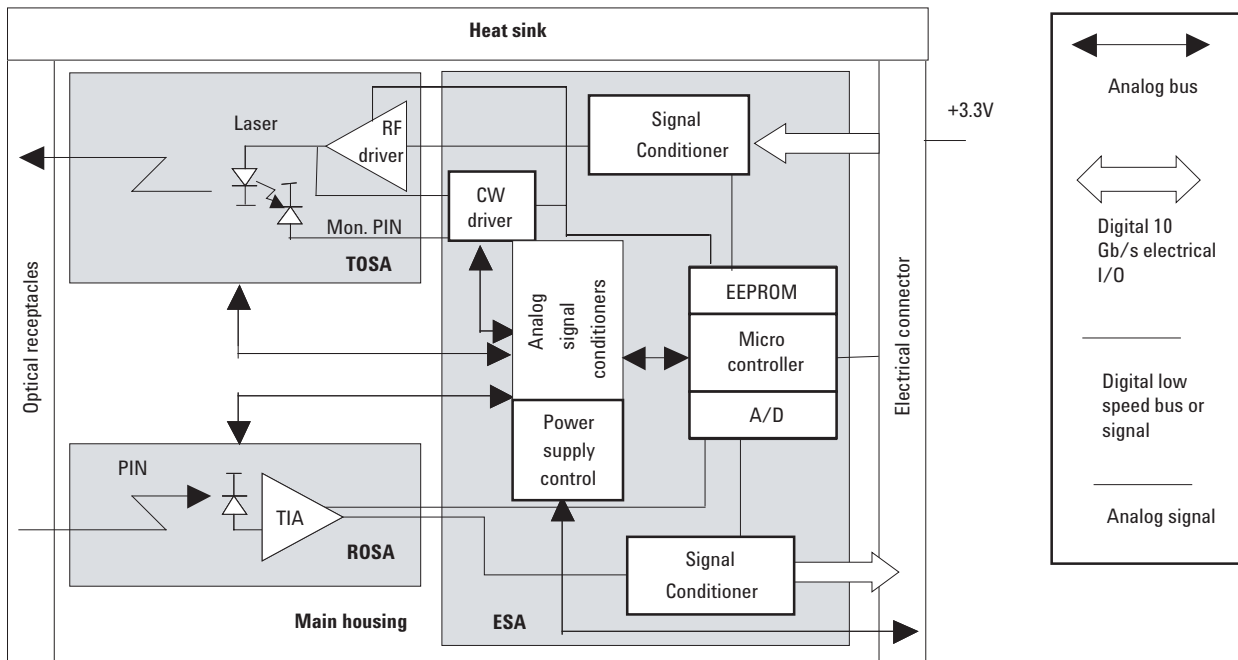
Heat sink

Laser

RF driver

Signal Conditioner

+3.3V

CW driver

Mon. PIN

TOSA

Optical receptacles

Analog signal conditioners

EEPROM

Micro controller

A/D

Power supply control

Electrical connector

PIN

TIA

ROSA

Signal Conditioner

Main housing

ESA

Analog bus

Digital 10 Gb/s electrical I/O

Digital low speed bus or signal

Analog signal